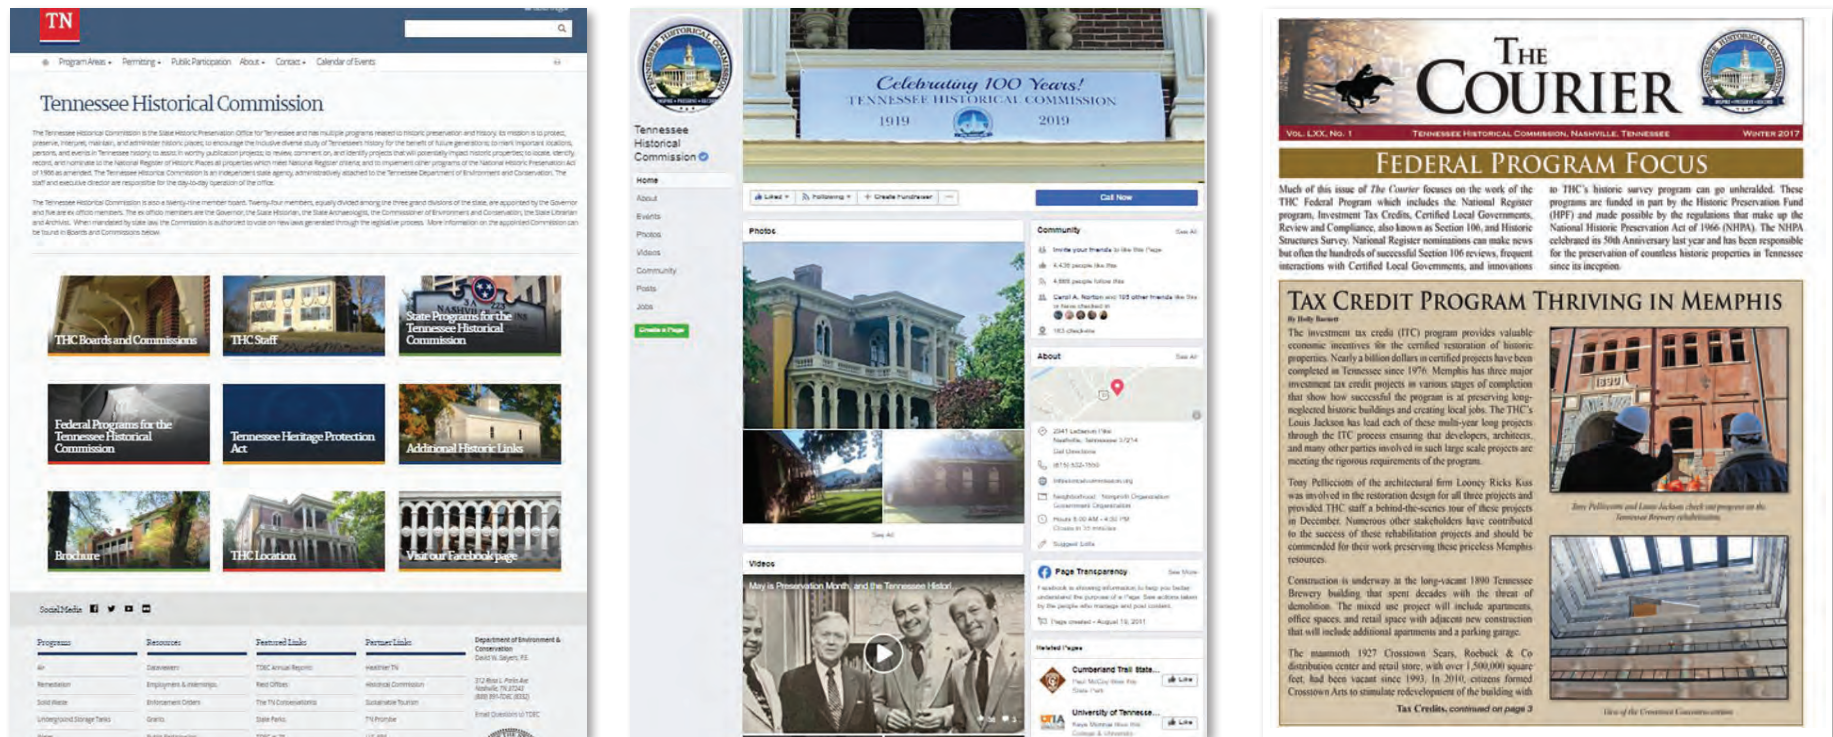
TN

Program Areas • Permitting • Public Participation About • Contact • Calendar of Events

Tennessee Historical Commission

The Tennessee Historical Commission is the State Historic Preservation Office for Tennessee and has multiple programs related to historic preservation and history. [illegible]

The Tennessee Historical Commission is also a twenty-nine member board. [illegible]

THC Boards and Commissions

THC Staff

State Programs for the Tennessee Historical Commission

Federal Programs for the Tennessee Historical Commission

Tennessee Heritage Protection Act

Additional Historic Links

Brochure

THC Location

Visit our Facebook page

Social Media

Programs

Resources

Featured Links

Partner Links

Department of Environment & Conservation

Tennessee Historical Commission

Home
About
Events
Photos
Videos
Community
Posts
Jobs
Create a Page

Celebrating 100 Years!
TENNESSEE HISTORICAL COMMISSION
1919 2019

Liked • Following • Create Fundraiser
Call Now

Photos

See All

Community
See All
Invite your friends to like this Page
4,436 people like this
4,665 people follow this
183 check-ins

About
See All
2941 Lebanon Pike
Nashville, Tennessee 37214
Get Directions
(615) 532-1550
Neighborhood · Nonprofit Organization · Government Organization
Hours 8:00 AM - 4:30 PM
Suggest Edits

Videos
May is Preservation Month, and the Tennessee Histori

Page Transparency
See More
Facebook is showing information to help you better understand the purpose of a Page. See actions taken by the people who manage and post content.
Page created - August 19, 2011

Related Pages
Cumberland Trail State...
Like
University of Tennesse...
Like

THE COURIER
VOL. LXX, NO. 1
TENNESSEE HISTORICAL COMMISSION, NASHVILLE, TENNESSEE
WINTER 2017

FEDERAL PROGRAM FOCUS

Much of this issue of The Courier focuses on the work of the THC Federal Program which includes the National Register program, Investment Tax Credits, Certified Local Governments, Review and Compliance, also known as Section 106, and Historic Structures Survey. National Register nominations can make news but often the hundreds of successful Section 106 reviews, frequent interactions with Certified Local Governments, and innovations to THC's historic survey program can go unheralded. These programs are funded in part by the Historic Preservation Fund (HPF) and made possible by the regulations that make up the National Historic Preservation Act of 1966 (NHPA). The NHPA celebrated its 50th Anniversary last year and has been responsible for the preservation of countless historic properties in Tennessee since its inception.

TAX CREDIT PROGRAM THRIVING IN MEMPHIS

By Holly Barnett

The investment tax credit (ITC) program provides valuable economic incentives for the certified restoration of historic properties. Nearly a billion dollars in certified projects have been completed in Tennessee since 1976. Memphis has three major investment tax credit projects in various stages of completion that show how successful the program is at preserving long-neglected historic buildings and creating local jobs. The THC's Louis Jackson has lead each of these multi-year long projects through the ITC process ensuring that developers, architects, and many other parties involved in such large scale projects are meeting the rigorous requirements of the program.

Tony Pelliccioni of the architectural firm Looney Ricks Kiss was involved in the restoration design for all three projects and provided THC staff a behind-the-scenes tour of these projects in December. Numerous other stakeholders have contributed to the success of these rehabilitation projects and should be commended for their work preserving these priceless Memphis resources.

Construction is underway in the long-vacant 1890 Tennessee Brewery building that spent decades with the threat of demolition. The mixed use project will include apartments, office spaces, and retail space with adjacent new construction that will include additional apartments and a parking garage.

The mammoth 1927 Crosstown Sears, Roebuck & Co distribution center and retail store, with over 1,500,000 square feet, had been vacant since 1993. In 2010, citizens formed Crosstown Arts to stimulate redevelopment of the building with

Tax Credits, continued on page 3

Tony Pelliccioni and Louis Jackson check out progress on the Tennessee Brewery rehabilitation.

View of the Crosstown Concourse atrium.